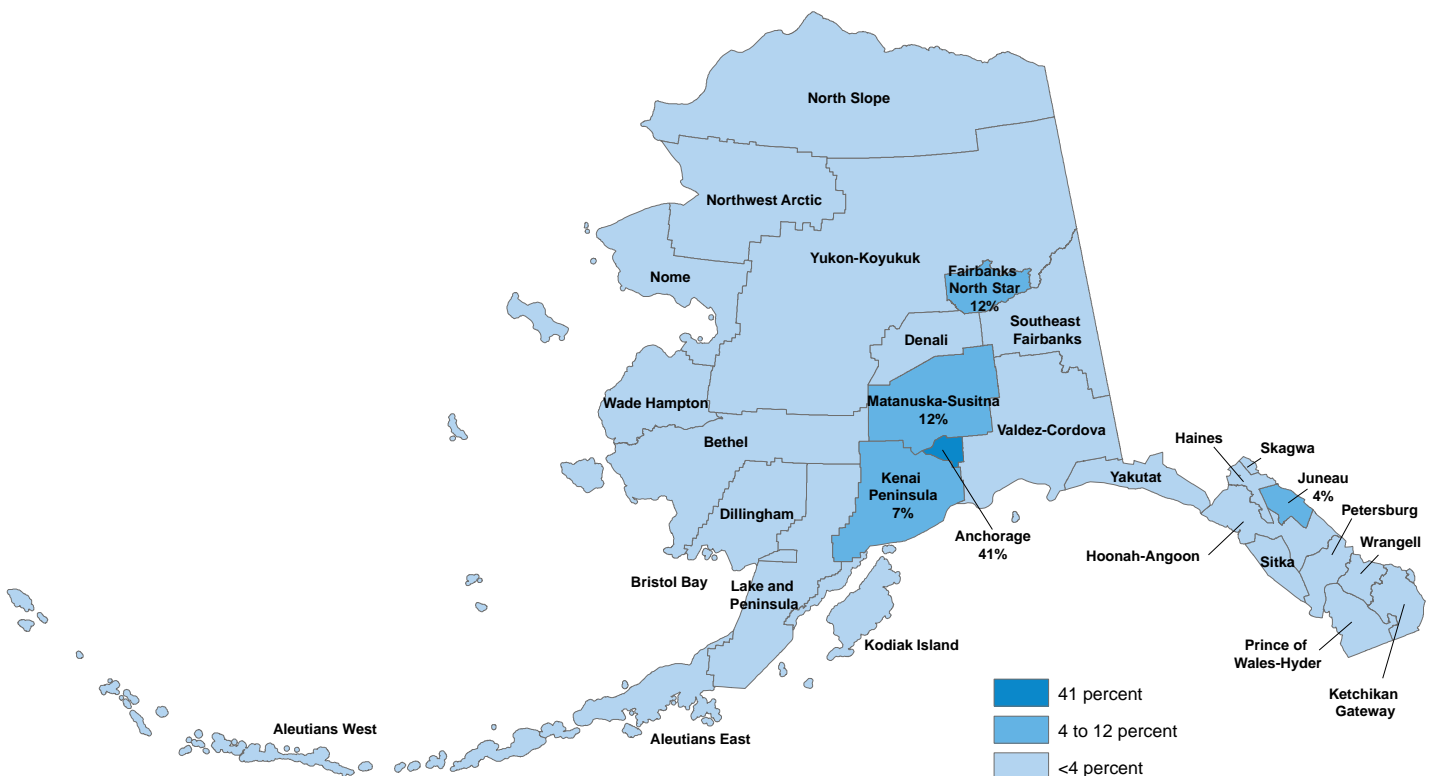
North Slope

Northwest Arctic

Yukon-Koyukuk

Nome

Fairbanks North Star 12%

Southeast Fairbanks

Denali

Wade Hampton

Matanuska-Susitna 12%

Valdez-Cordova

Bethel

Haines

Skagwa

Juneau 4%

Yakutat

Kenai Peninsula 7%

Dillingham

Anchorage 41%

Petersburg

Hoonah-Angoon

Wrangell

Sitka

Bristol Bay

Lake and Peninsula

Kodiak Island

Prince of Wales-Hyder

Ketchikan Gateway

Aleutians West

Aleutians East

41 percent

4 to 12 percent

<4 percent